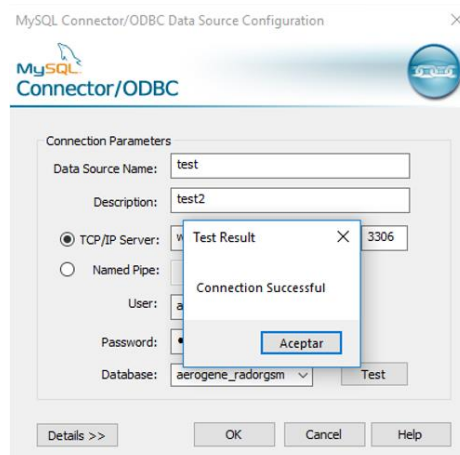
MySQL Connector/ODBC Data Source Configuration ×

MySQL
Connector/ODBC

Connection Parameters

Data Source Name: test

Description: test2

TCP/IP Server: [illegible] 3306

Named Pipe:

User: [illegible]

Password:

Database: aerogene_radorgsm

Test

Test Result ×

Connection Successful

Aceptar

Details >>

OK

Cancel

Help